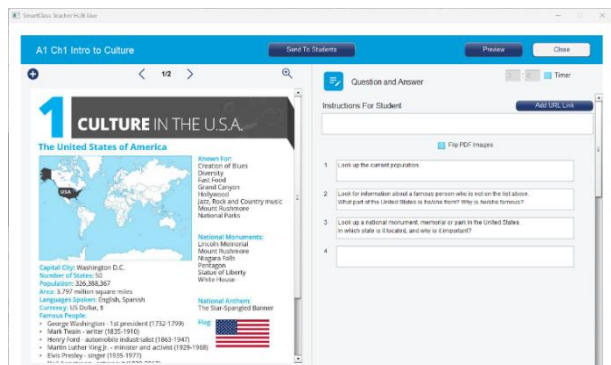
SmartClass Teacher H28 User

A1 Ch1 Intro to Culture

Send To Students

Preview

Close

1/2

1 CULTURE IN THE U.S.A.

The United States of America

USA

Known For:
Creation of Blues
Diversity
Fast Food
Grand Canyon
Hollywood
Jazz, Rock and Country music
Mount Rushmore
National Parks

National Monuments:
Lincoln Memorial
Mount Rushmore
Niagara Falls
Pentagon
Statue of Liberty
White House

Capital City: Washington D.C.
Number of States: 50
Population: 326,388,367
Area: 3,797 million square miles
Languages Spoken: English, Spanish
Currency: US Dollar, $
Famous People:
• George Washington - 1st president (1732-1799)
• Mark Twain - writer (1835-1910)
• Henry Ford - automobile industrialist (1863-1947)
• Martin Luther King Jr. - minister and activist (1929-1968)
• Elvis Presley - singer (1935-1977)
• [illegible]

National Anthem:
The Star-Spangled Banner

Flag:

Question and Answer

Timer

Instructions For Student

Add URL Link

Flip PDF Images

1 Look up the current population.

2 Look for information about a famous person who is not on the list above. What part of the United States is he/she from? Why is he/she famous?

3 Look up a national monument, memorial or park in the United States. In which state is it located, and why is it important?

4